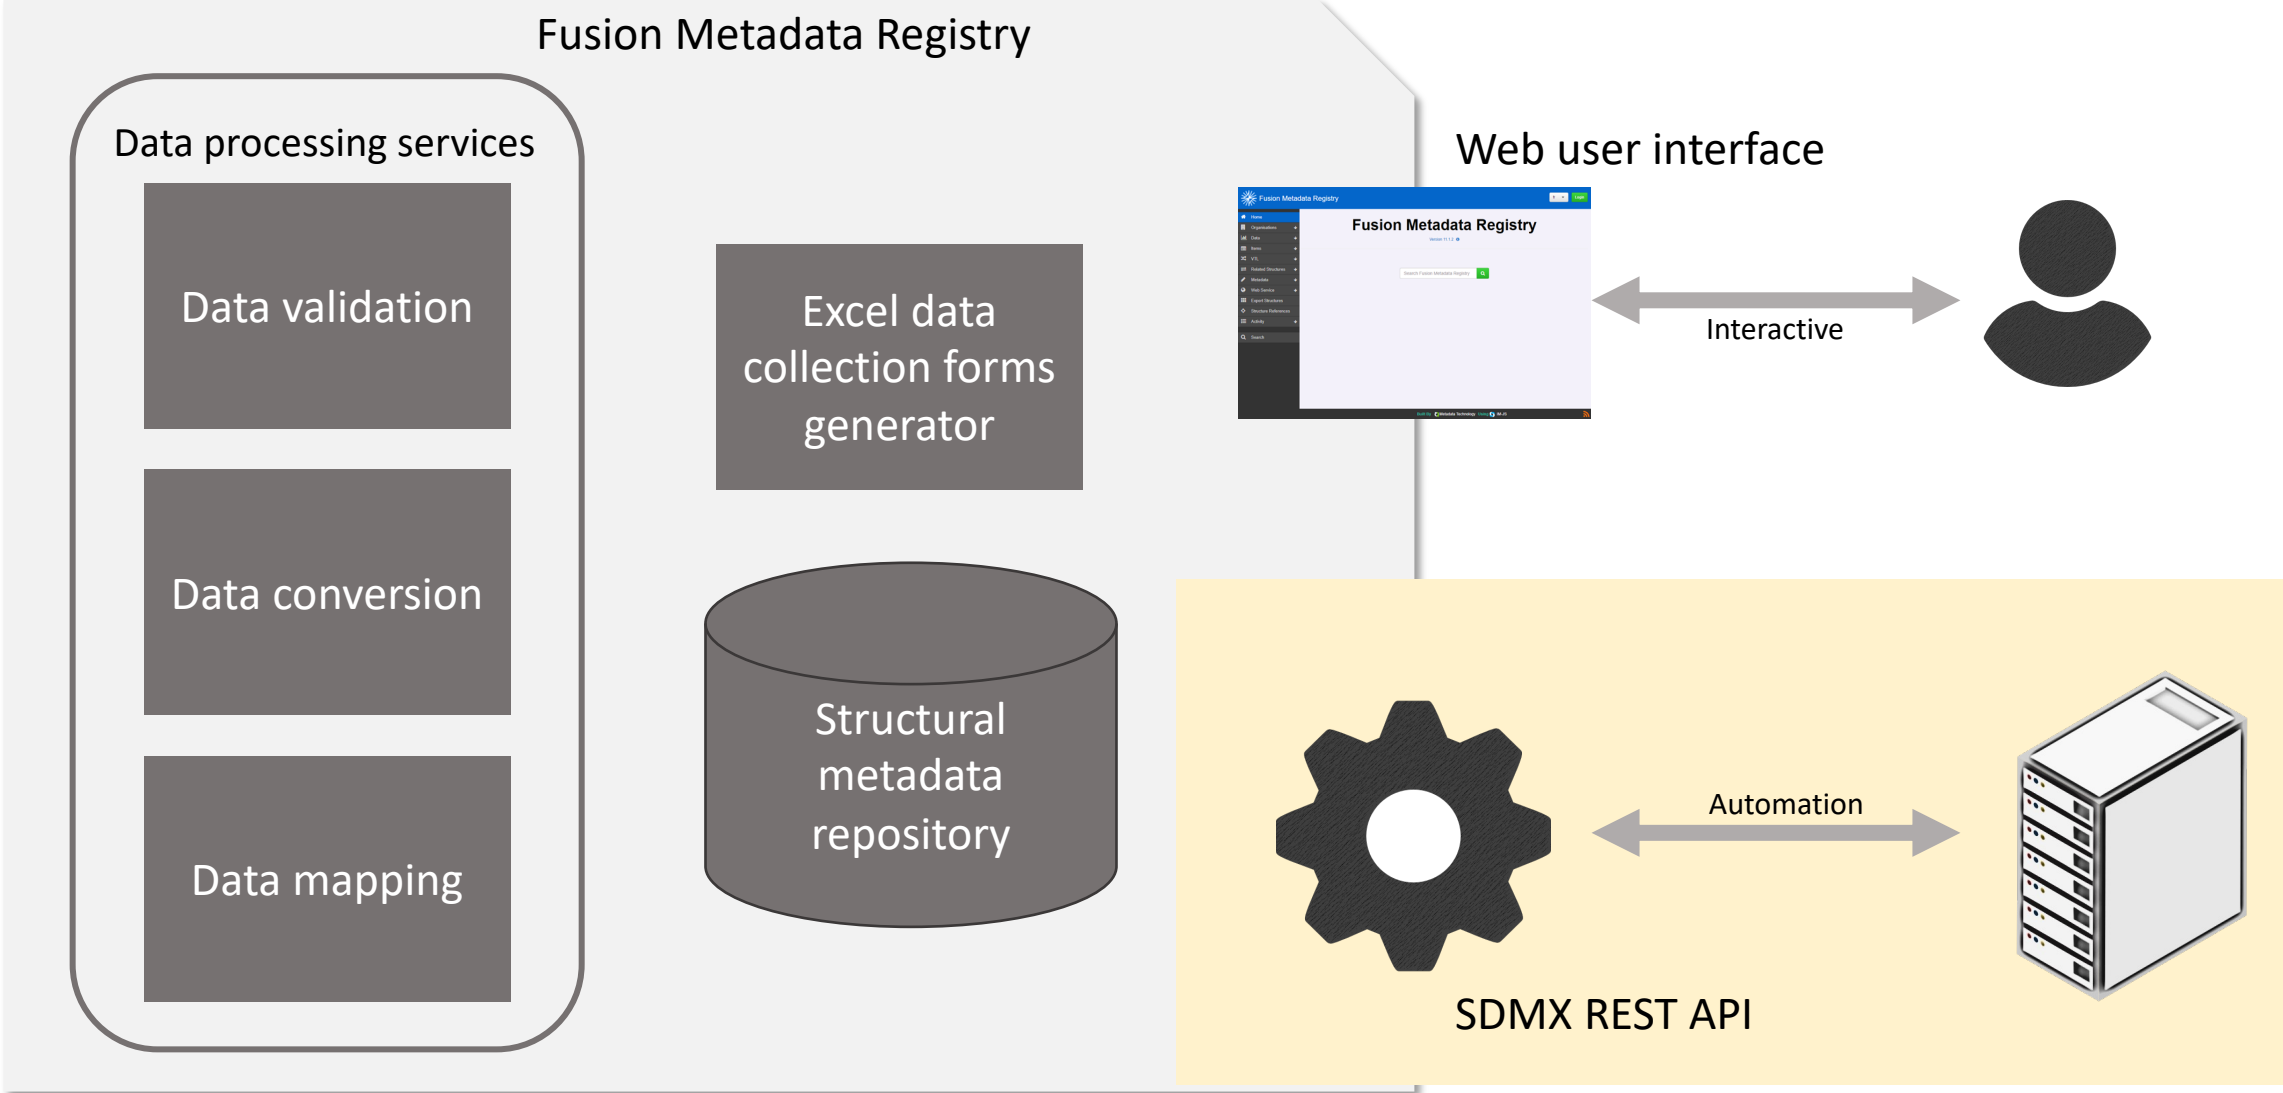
Fusion Metadata Registry

Data processing services

Data validation

Data conversion

Data mapping

Excel data collection forms generator

Structural metadata repository

Web user interface

Fusion Metadata Registry

Fusion Metadata Registry

Interactive

Automation

SDMX REST API